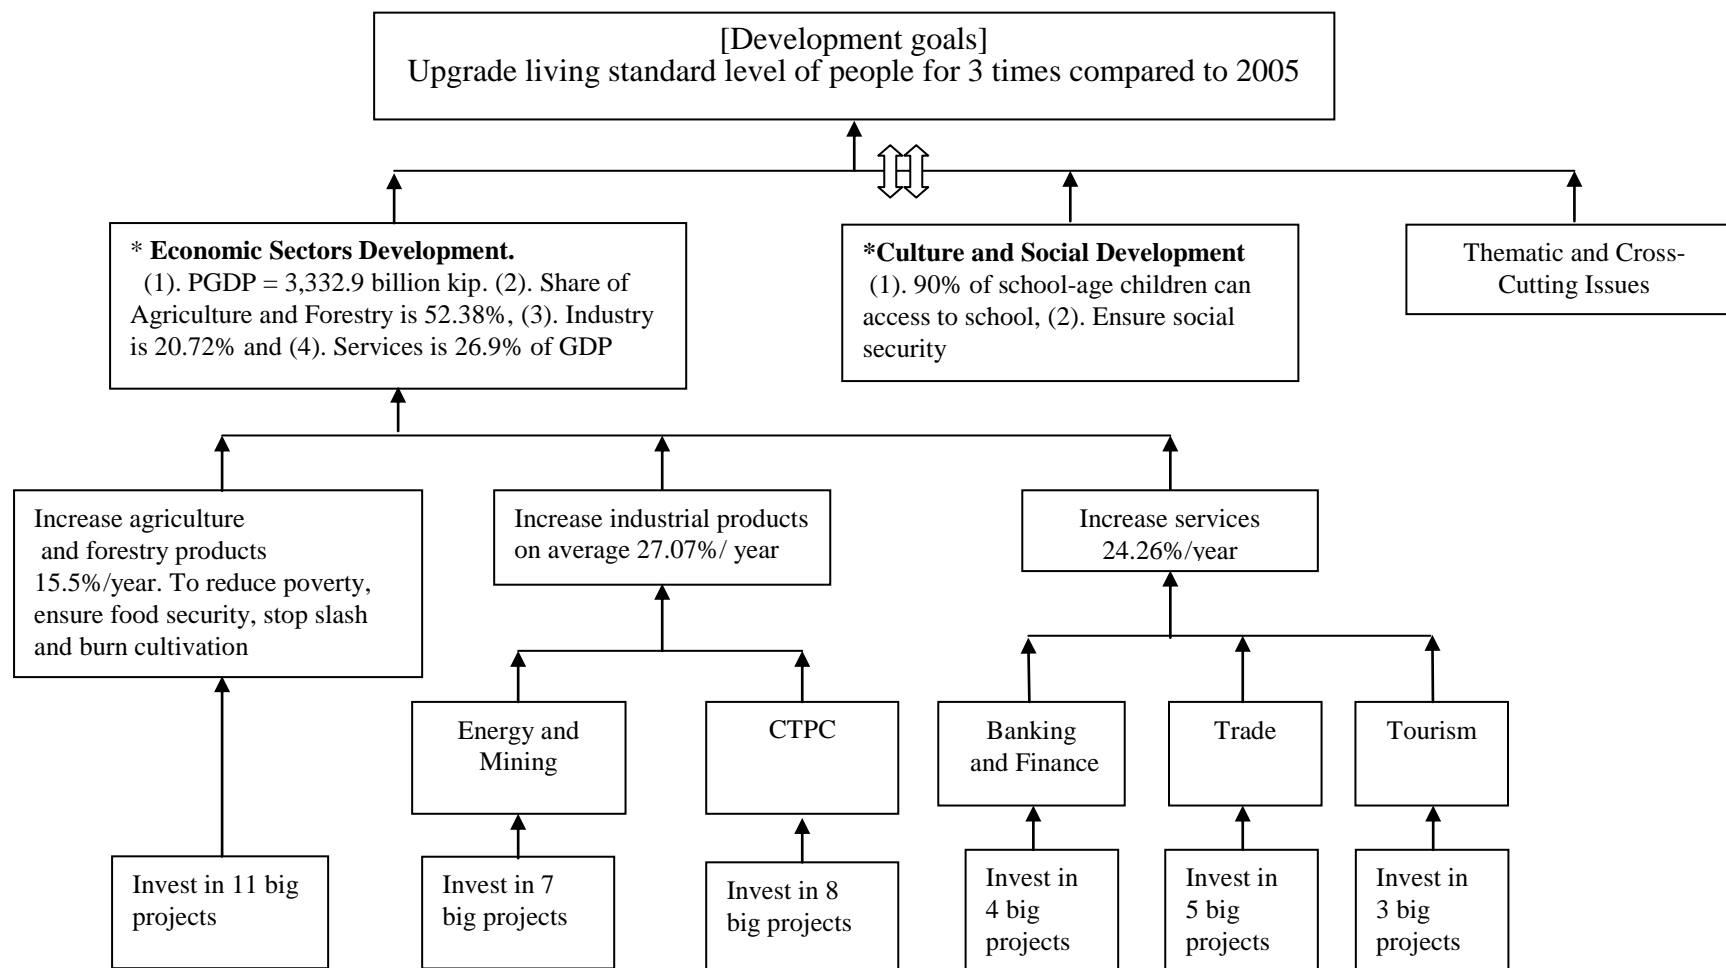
[Development goals]
Upgrade living standard level of people for 3 times compared to 2005

* **Economic Sectors Development.**
(1). PGDP = 3,332.9 billion kip. (2). Share of Agriculture and Forestry is 52.38%, (3). Industry is 20.72% and (4). Services is 26.9% of GDP

***Culture and Social Development**
(1). 90% of school-age children can access to school, (2). Ensure social security

Thematic and Cross-Cutting Issues

Increase agriculture and forestry products 15.5%/year. To reduce poverty, ensure food security, stop slash and burn cultivation

Increase industrial products on average 27.07%/ year

Increase services 24.26%/year

Energy and Mining

CTPC

Banking and Finance

Trade

Tourism

Invest in 11 big projects

Invest in 7 big projects

Invest in 8 big projects

Invest in 4 big projects

Invest in 5 big projects

Invest in 3 big projects